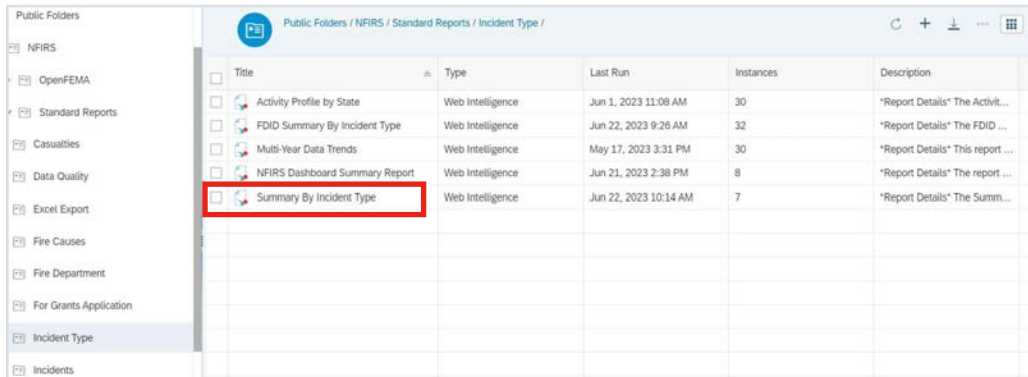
Public Folders
NFIRS
OpenFEMA
Standard Reports
Casualties
Data Quality
Excel Export
Fire Causes
Fire Department
For Grants Application
Incident Type
Incidents

Public Folders / NFIRS / Standard Reports / Incident Type /

| Title | Type | Last Run | Instances | Description |
|---|---|---|---|---|
| Activity Profile by State | Web Intelligence | Jun 1, 2023 11:08 AM | 30 | *Report Details* The Activit... |
| FDID Summary By Incident Type | Web Intelligence | Jun 22, 2023 9:26 AM | 32 | *Report Details* The FDID ... |
| Multi-Year Data Trends | Web Intelligence | May 17, 2023 3:31 PM | 30 | *Report Details* This report ... |
| NFIRS Dashboard Summary Report | Web Intelligence | Jun 21, 2023 2:38 PM | 8 | *Report Details* The report ... |
| Summary By Incident Type | Web Intelligence | Jun 22, 2023 10:14 AM | 7 | *Report Details* The Summ... |